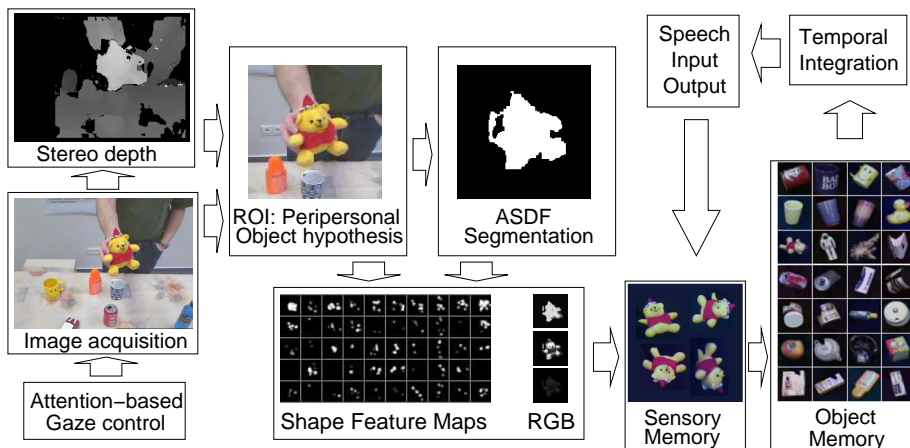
Stereo depth

Image acquisition

Attention−based Gaze control

ROI: Peripersonal Object hypothesis

ASDF Segmentation

Shape Feature Maps

RGB

Speech Input Output

Temporal Integration

Sensory Memory

Object Memory